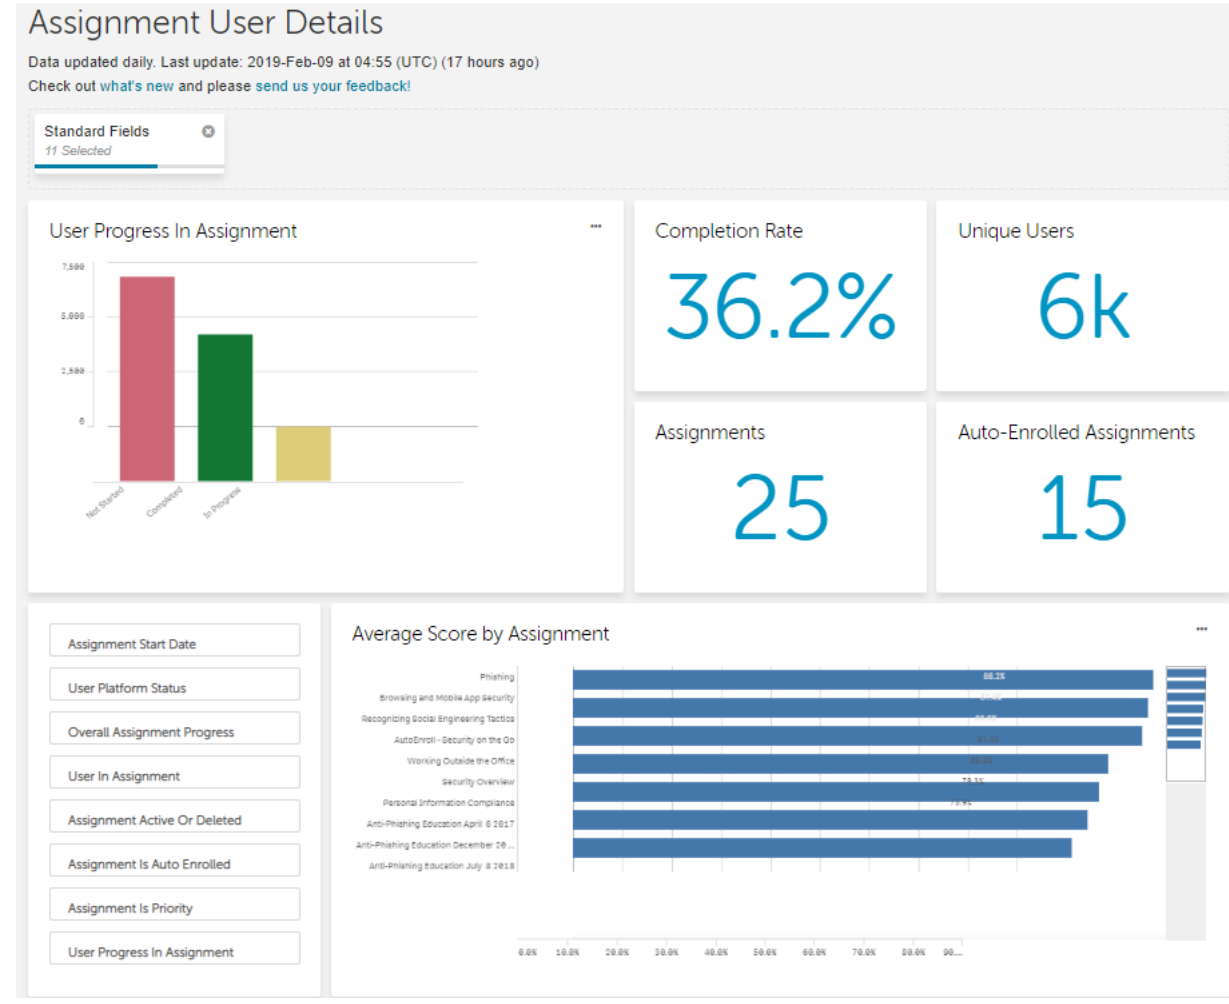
Assignment User Details

Data updated daily. Last update: 2019-Feb-09 at 04:55 (UTC) (17 hours ago)
Check out what's new and please send us your feedback!

Standard Fields
11 Selected

User Progress In Assignment

7,500
5,000
2,500
0

Not Started
Completed
In Progress

Completion Rate
36.2%

Unique Users
6k

Assignments
25

Auto-Enrolled Assignments
15

Assignment Start Date
User Platform Status
Overall Assignment Progress
User In Assignment
Assignment Active Or Deleted
Assignment Is Auto Enrolled
Assignment Is Priority
User Progress In Assignment

Average Score by Assignment

Phishing
Browsing and Mobile App Security
Recognizing Social Engineering Tactics
AutoEnroll - Security on the Go
Working Outside the Office
Security Overview
Personal Information Compliance
Anti-Phishing Education April 6 2017
Anti-Phishing Education December 20 ...
Anti-Phishing Education July 8 2018

88.2%
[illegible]
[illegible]
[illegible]
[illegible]
78.1%
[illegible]

0.0% 10.0% 20.0% 30.0% 40.0% 50.0% 60.0% 70.0% 80.0% 90...